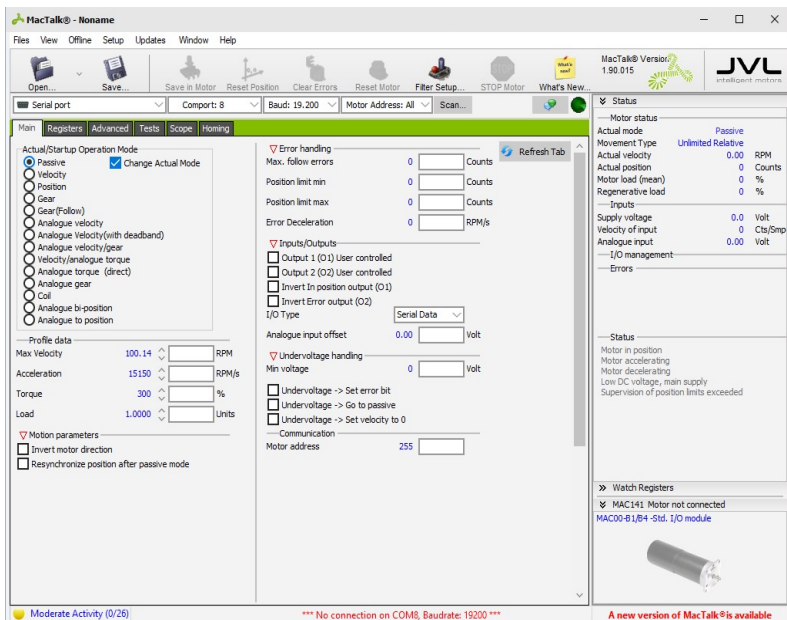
MacTalk® - Noname

Files View Offline Setup Updates Window Help

Open... Save... Save in Motor Reset Position Clear Errors Reset Motor Filter Setup... STOP Motor What's New...

What's new!

MacTalk® Version 1.90.015

JVL intelligent motors

Serial port | Comport: 8 | Baud: 19.200 | Motor Address: All | Scan...

Main Registers Advanced Tests Scope Homing

Actual/Startup Operation Mode
Passive
Change Actual Mode
Velocity
Position
Gear
Gear(Follow)
Analogue velocity
Analogue Velocity(with deadband)
Analogue velocity/gear
Velocity/analogue torque
Analogue torque (direct)
Analogue gear
Coil
Analogue bi-position
Analogue to position

Profile data
Max Velocity 100.14 RPM
Acceleration 15150 RPM/s
Torque 300 %
Load 1.0000 Units

Motion parameters
Invert motor direction
Resynchronize position after passive mode

Error handling
Max. follow errors 0 Counts
Position limit min 0 Counts
Position limit max 0 Counts
Error Deceleration 0 RPM/s

Refresh Tab

Inputs/Outputs
Output 1 (O1) User controlled
Output 2 (O2) User controlled
Invert In position output (O1)
Invert Error output (O2)
I/O Type Serial Data
Analogue input offset 0.00 Volt

Undervoltage handling
Min voltage 0 Volt
Undervoltage -> Set error bit
Undervoltage -> Go to passive
Undervoltage -> Set velocity to 0

Communication
Motor address 255

Status
Motor status
Actual mode Passive
Movement Type Unlimited Relative
Actual velocity 0.00 RPM
Actual position 0 Counts
Motor load (mean) 0 %
Regenerative load 0 %
Inputs
Supply voltage 0.0 Volt
Velocity of input 0 Cts/Smp
Analogue input 0.00 Volt
I/O management
Errors

Status
Motor in position
Motor accelerating
Motor decelerating
Low DC voltage, main supply
Supervision of position limits exceeded

Watch Registers
MAC141 Motor not connected
MAC00-B1/B4 -Std. I/O module

Moderate Activity (0/26)
*** No connection on COM8, Baudrate: 19200 ***
A new version of MacTalk® is available